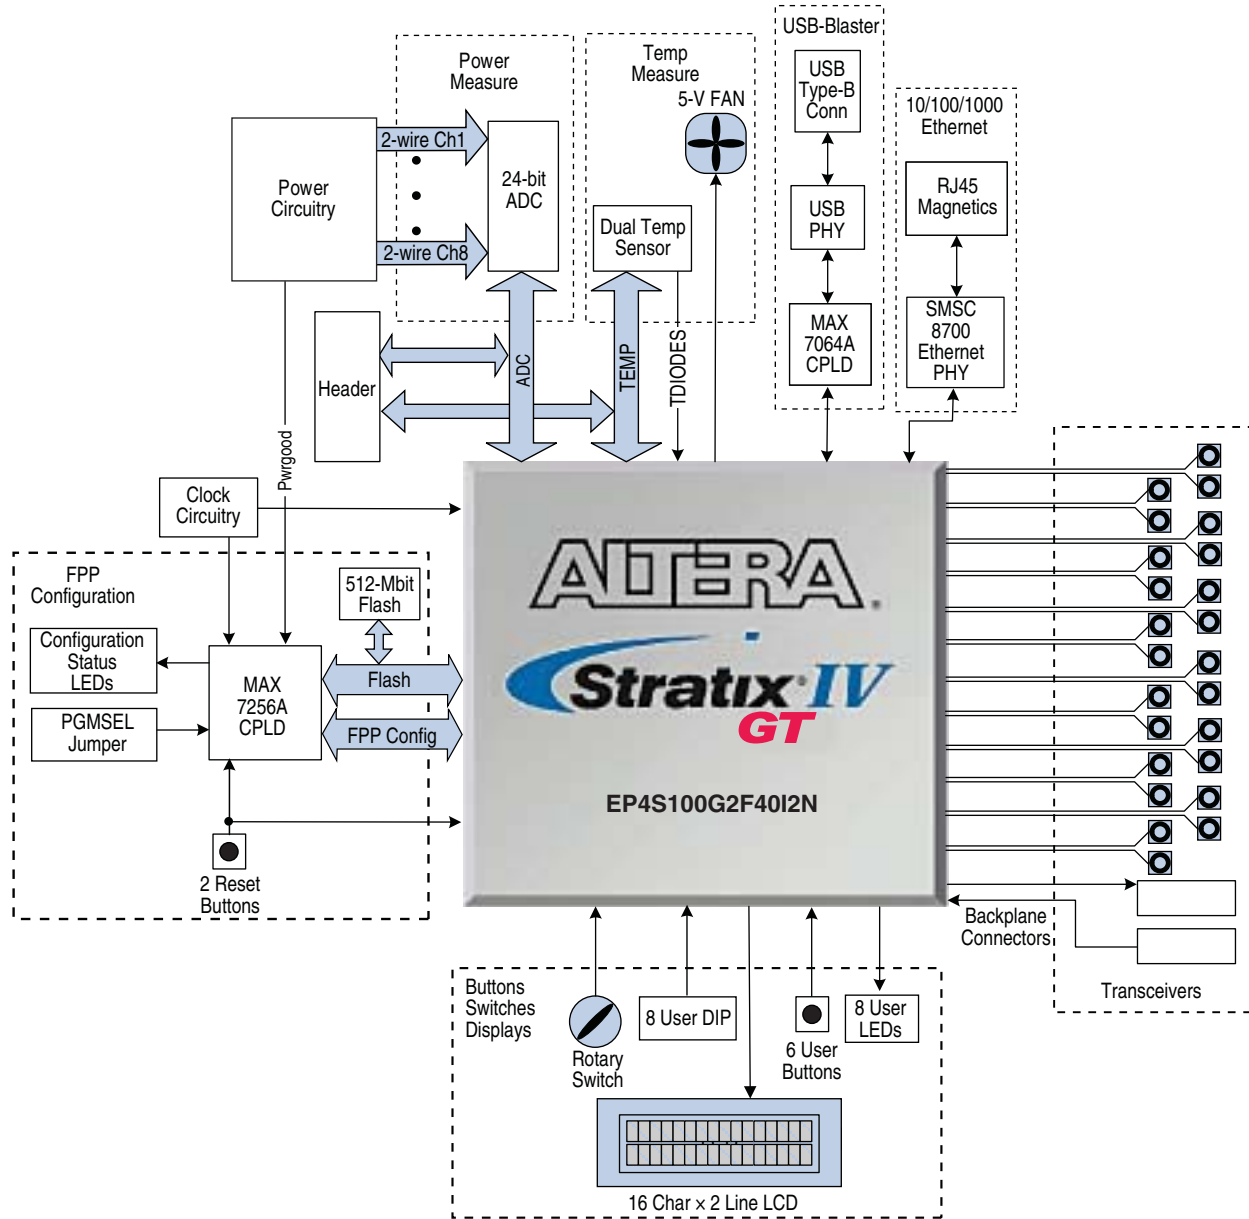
Power Measure

Temp Measure

USB-Blaster

5-V FAN

USB Type-B Conn

10/100/1000 Ethernet

Power Circuitry

2-wire Ch1

24-bit ADC

2-wire Ch8

Dual Temp Sensor

USB PHY

RJ45 Magnetics

MAX 7064A CPLD

SMSC 8700 Ethernet PHY

Header

ADC

TEMP

TDIODES

Pwrgood

Clock Circuitry

FPP Configuration

512-Mbit Flash

Configuration Status LEDs

MAX 7256A CPLD

Flash

PGMSEL Jumper

FPP Config

ALTERA

Stratix IV GT

EP4S100G2F40I2N

2 Reset Buttons

Backplane Connectors

Transceivers

Buttons Switches Displays

8 User DIP

8 User LEDs

Rotary Switch

6 User Buttons

16 Char × 2 Line LCD